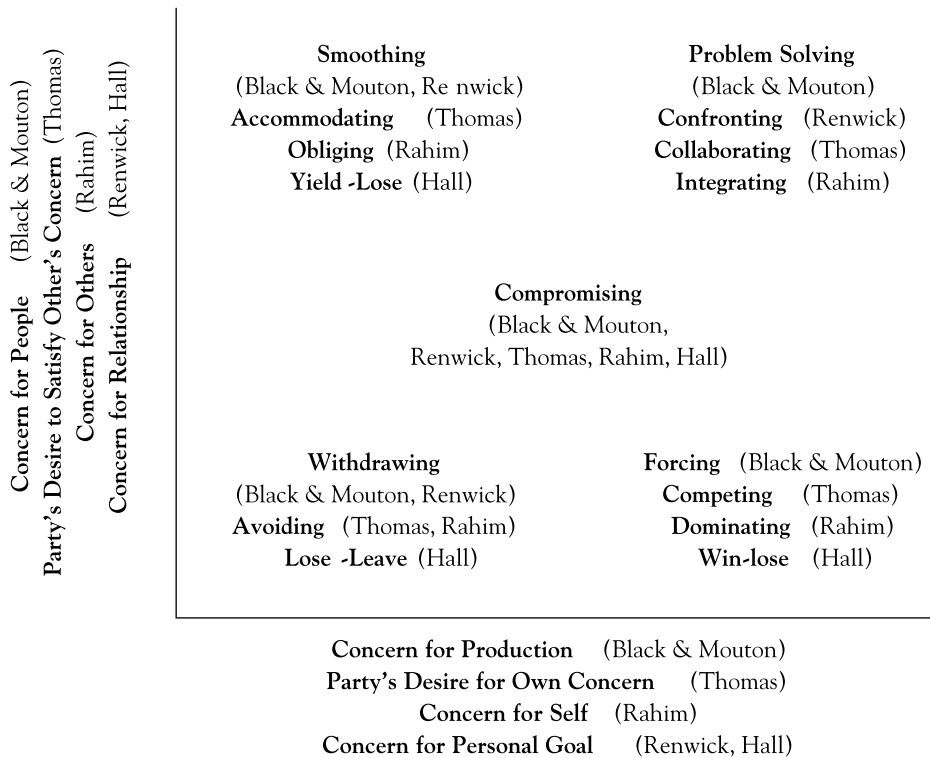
Concern for People (Black & Mouton)
Party's Desire to Satisfy Other's Concern (Thomas)
Concern for Others (Rahim)
Concern for Relationship (Renwick, Hall)

Smoothing
(Black & Mouton, Re nwick)
Accommodating (Thomas)
Obliging (Rahim)
Yield -Lose (Hall)

Problem Solving
(Black & Mouton)
Confronting (Renwick)
Collaborating (Thomas)
Integrating (Rahim)

Compromising
(Black & Mouton, Renwick, Thomas, Rahim, Hall)

Withdrawing
(Black & Mouton, Renwick)
Avoiding (Thomas, Rahim)
Lose -Leave (Hall)

Forcing (Black & Mouton)
Competing (Thomas)
Dominating (Rahim)
Win-lose (Hall)

Concern for Production (Black & Mouton)
Party's Desire for Own Concern (Thomas)
Concern for Self (Rahim)
Concern for Personal Goal (Renwick, Hall)